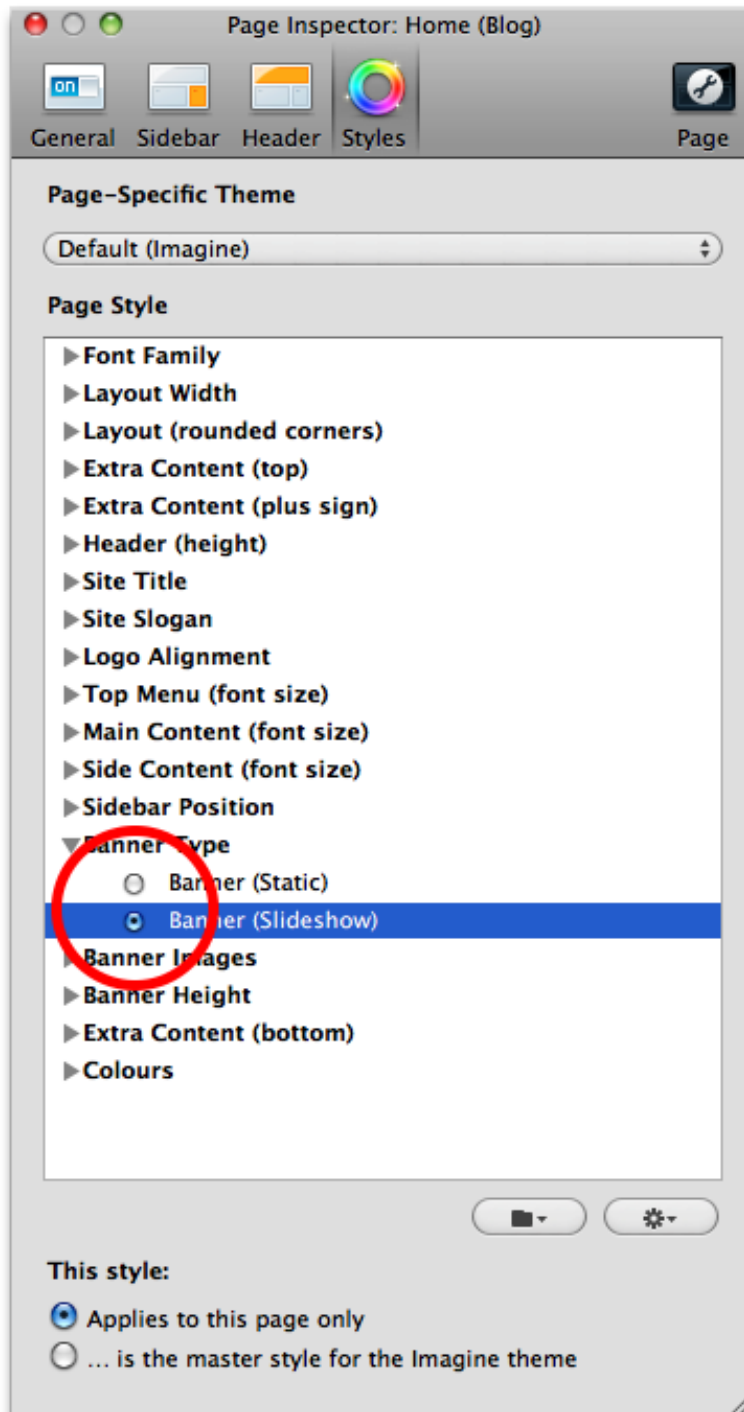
Page Inspector: Home (Blog)

on

General Sidebar Header Styles Page

Page-Specific Theme

Default (Imagine)

Page Style

Font Family
Layout Width
Layout (rounded corners)
Extra Content (top)
Extra Content (plus sign)
Header (height)
Site Title
Site Slogan
Logo Alignment
Top Menu (font size)
Main Content (font size)
Side Content (font size)
Sidebar Position
Banner Type
Banner (Static)
Banner (Slideshow)
Banner Images
Banner Height
Extra Content (bottom)
Colours

This style:

Applies to this page only
… is the master style for the Imagine theme